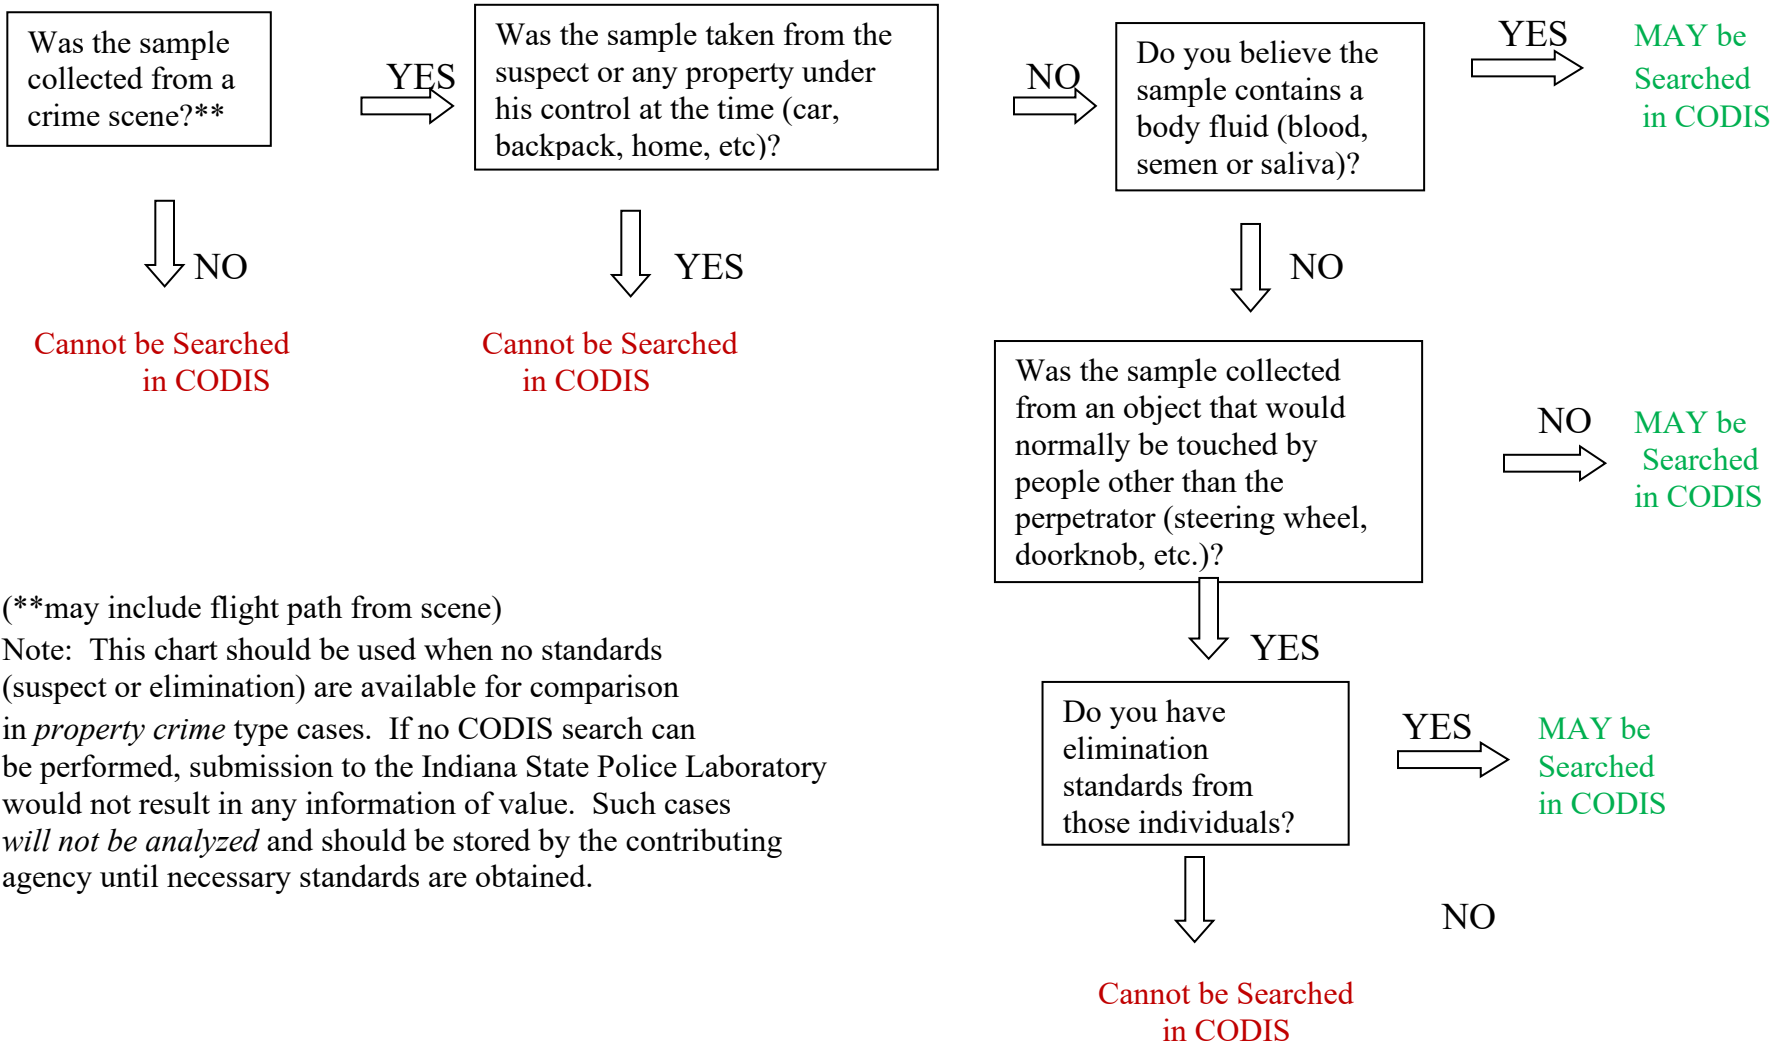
Was the sample collected from a crime scene?**

YES

Was the sample taken from the suspect or any property under his control at the time (car, backpack, home, etc)?

NO

Do you believe the sample contains a body fluid (blood, semen or saliva)?

YES

MAY be Searched in CODIS

NO

Cannot be Searched in CODIS

YES

Cannot be Searched in CODIS

NO

Was the sample collected from an object that would normally be touched by people other than the perpetrator (steering wheel, doorknob, etc.)?

NO

MAY be Searched in CODIS

(**may include flight path from scene)

Note: This chart should be used when no standards (suspect or elimination) are available for comparison in *property crime* type cases. If no CODIS search can be performed, submission to the Indiana State Police Laboratory would not result in any information of value. Such cases *will not be analyzed* and should be stored by the contributing agency until necessary standards are obtained.

YES

Do you have elimination standards from those individuals?

YES

MAY be Searched in CODIS

NO

Cannot be Searched in CODIS